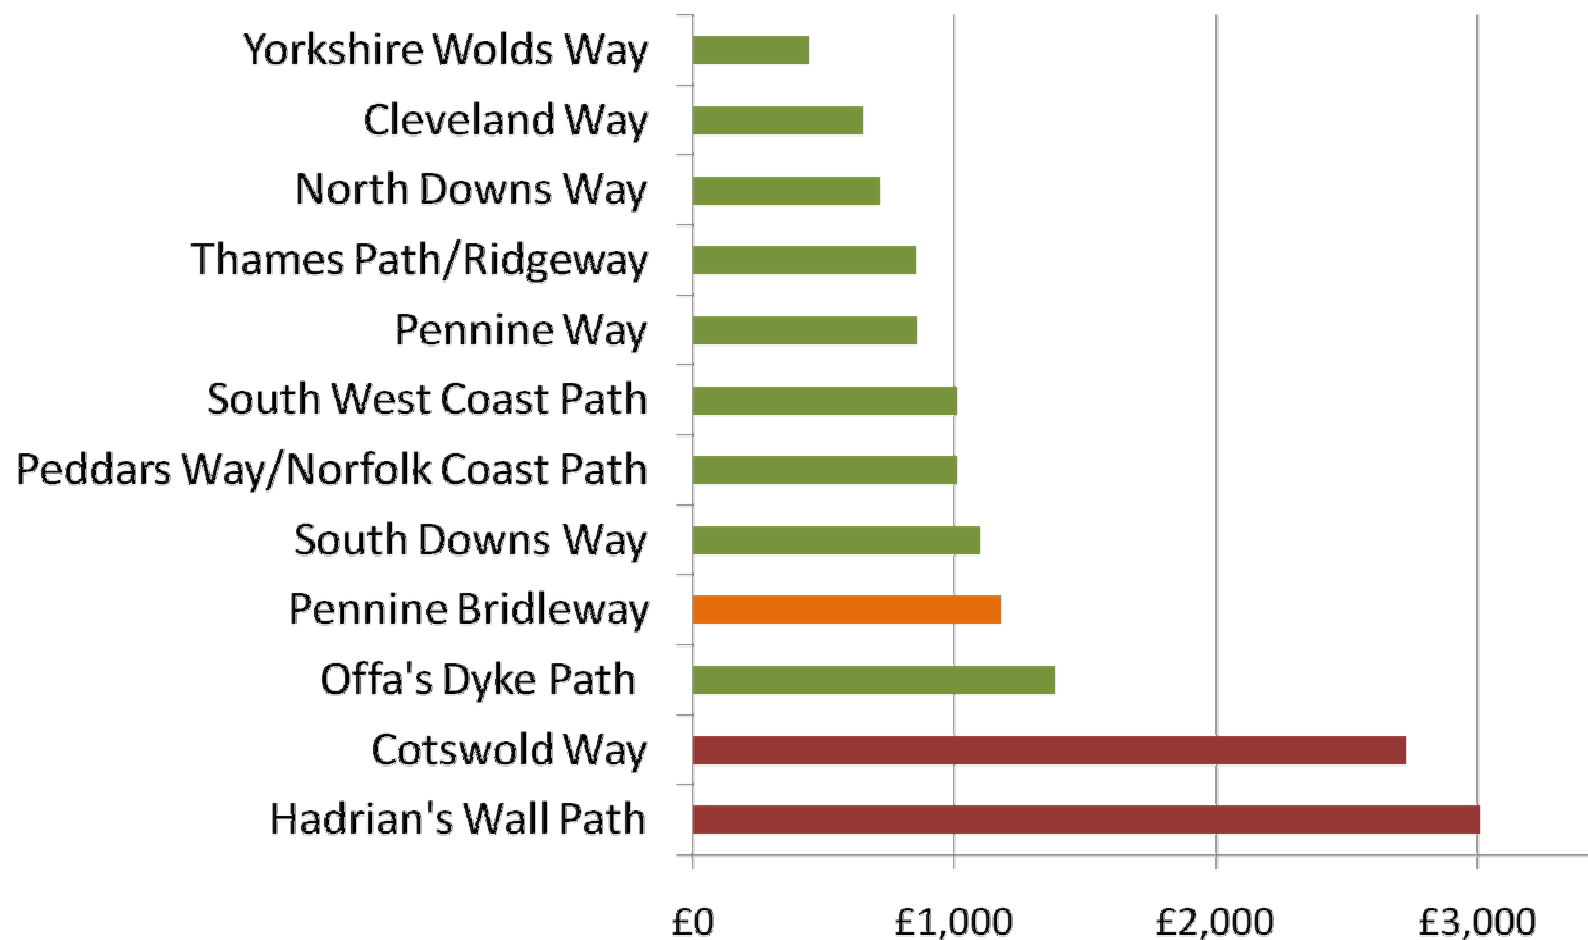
Yorkshire Wolds Way
Cleveland Way
North Downs Way
Thames Path/Ridgeway
Pennine Way
South West Coast Path
Peddars Way/Norfolk Coast Path
South Downs Way
Pennine Bridleway
Offa's Dyke Path
Cotswold Way
Hadrian's Wall Path

£0
£1,000
£2,000
£3,000